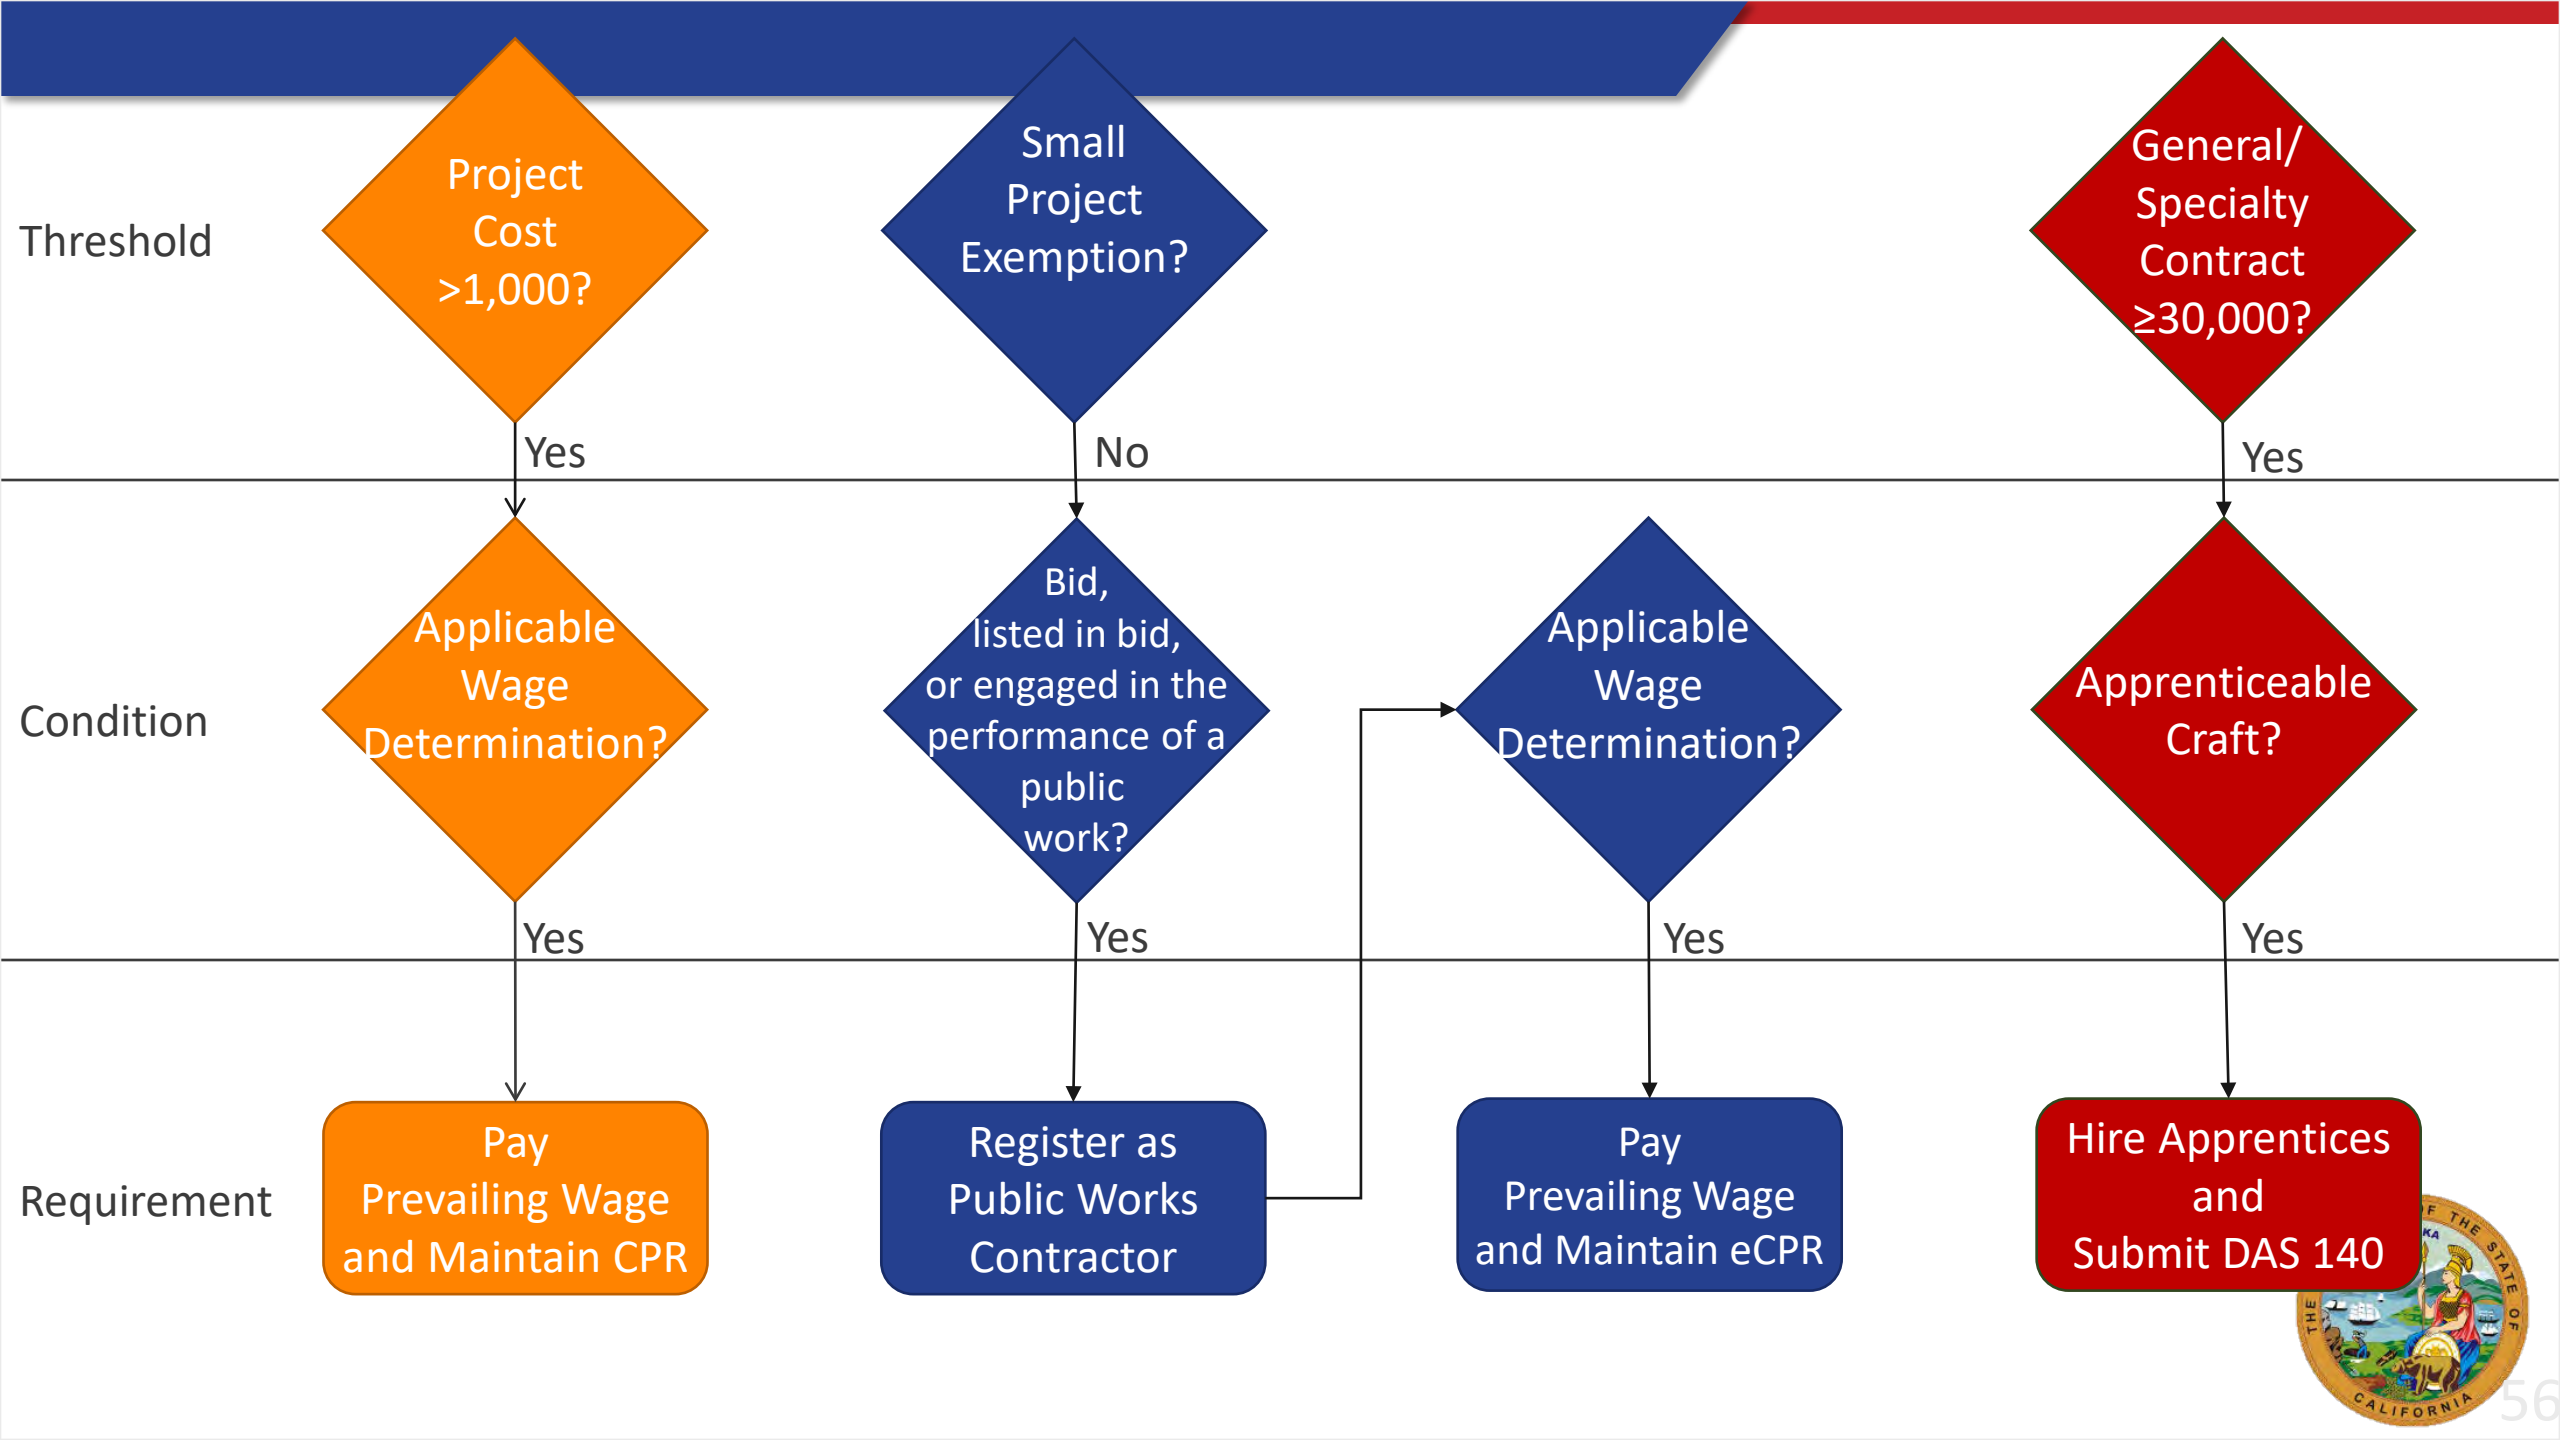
Threshold

Project Cost >1,000?

Yes

Small Project Exemption?

No

General/ Specialty Contract ≥30,000?

Yes

Condition

Applicable Wage Determination?

Yes

Bid, listed in bid, or engaged in the performance of a public work?

Yes

Applicable Wage Determination?

Yes

Apprenticeable Craft?

Yes

Requirement

Pay Prevailing Wage and Maintain CPR

Register as Public Works Contractor

Pay Prevailing Wage and Maintain eCPR

Hire Apprentices and Submit DAS 140

THE GREAT SEAL OF THE STATE OF CALIFORNIA

EUREKA

56